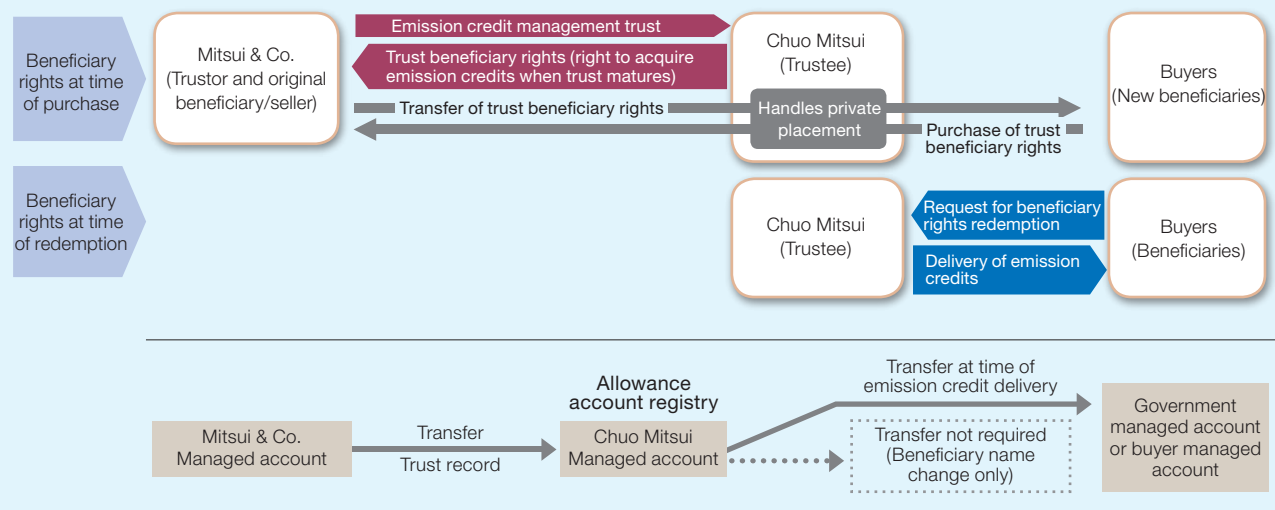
Beneficiary rights at time of purchase

Mitsui & Co. (Trustor and original beneficiary/seller)

Emission credit management trust

Trust beneficiary rights (right to acquire emission credits when trust matures)

Transfer of trust beneficiary rights

Chuo Mitsui (Trustee)

Handles private placement

Purchase of trust beneficiary rights

Buyers (New beneficiaries)

Beneficiary rights at time of redemption

Chuo Mitsui (Trustee)

Request for beneficiary rights redemption

Delivery of emission credits

Buyers (Beneficiaries)

Mitsui & Co. Managed account

Transfer

Trust record

Allowance account registry

Chuo Mitsui Managed account

Transfer at time of emission credit delivery

Transfer not required (Beneficiary name change only)

Government managed account or buyer managed account